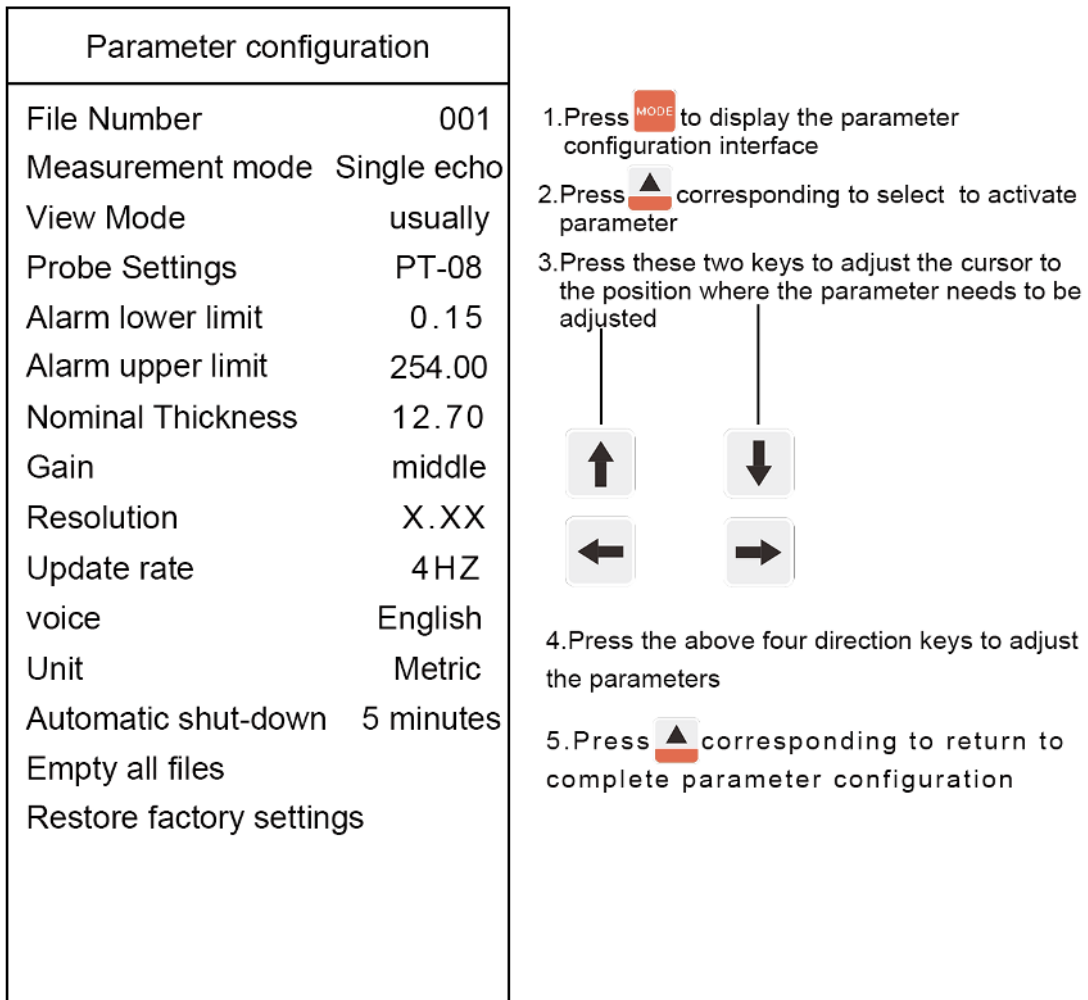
Parameter configuration

| | |
|---|---|
| File Number | 001 |
| Measurement mode | Single echo |
| View Mode | usually |
| Probe Settings | PT-08 |
| Alarm lower limit | 0.15 |
| Alarm upper limit | 254.00 |
| Nominal Thickness | 12.70 |
| Gain | middle |
| Resolution | X.XX |
| Update rate | 4HZ |
| voice | English |
| Unit | Metric |
| Automatic shut-down | 5 minutes |
| Empty all files | |
| Restore factory settings | |

1.Press MODE to display the parameter configuration interface

2.Press corresponding to select to activate parameter

3.Press these two keys to adjust the cursor to the position where the parameter needs to be adjusted

4.Press the above four direction keys to adjust the parameters

5.Press corresponding to return to complete parameter configuration